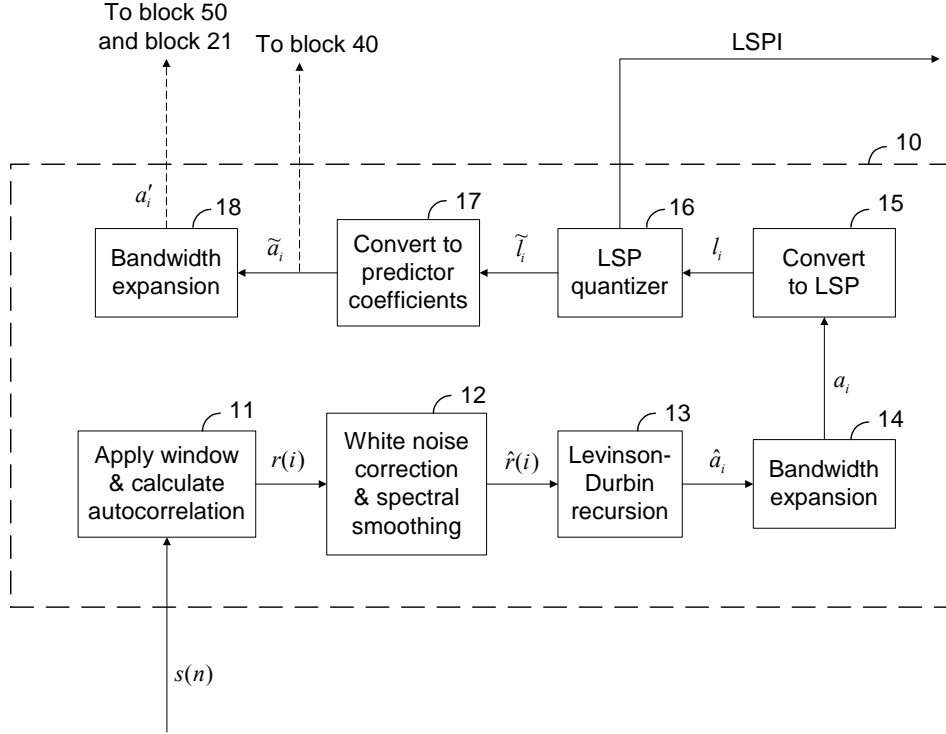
To block 50 and block 21

To block 40

LSPI

10

$a_i'$

18

Bandwidth expansion

$\tilde{a}_i$

17

Convert to predictor coefficients

$\tilde{l}_i$

16

LSP quantizer

$l_i$

15

Convert to LSP

$a_i$

11

Apply window & calculate autocorrelation

$r(i)$

12

White noise correction & spectral smoothing

$\hat{r}(i)$

13

Levinson-Durbin recursion

$\hat{a}_i$

14

Bandwidth expansion

$s(n)$